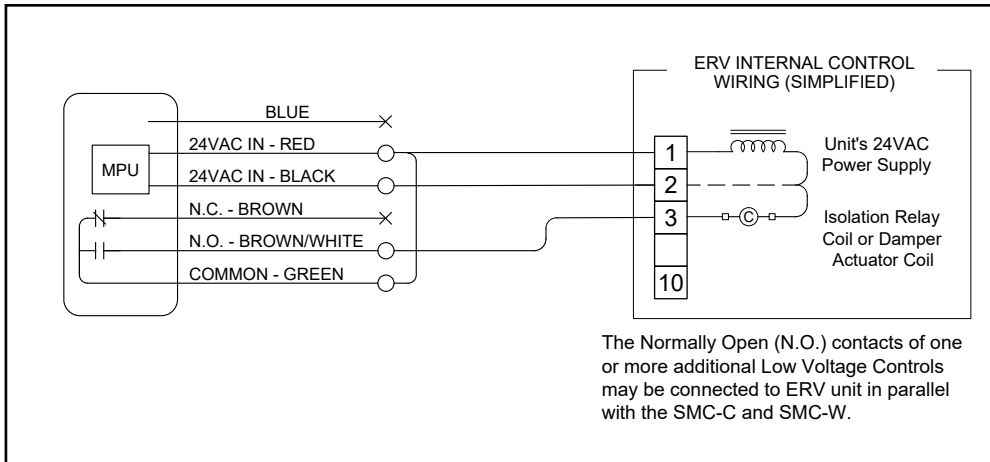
ERV INTERNAL CONTROL WIRING (SIMPLIFIED)

BLUE
24VAC IN - RED
MPU
24VAC IN - BLACK
N.C. - BROWN
N.O. - BROWN/WHITE
COMMON - GREEN

1
2
3
10

Unit's 24VAC Power Supply

C

Isolation Relay Coil or Damper Actuator Coil

The Normally Open (N.O.) contacts of one or more additional Low Voltage Controls may be connected to ERV unit in parallel with the SMC-C and SMC-W.